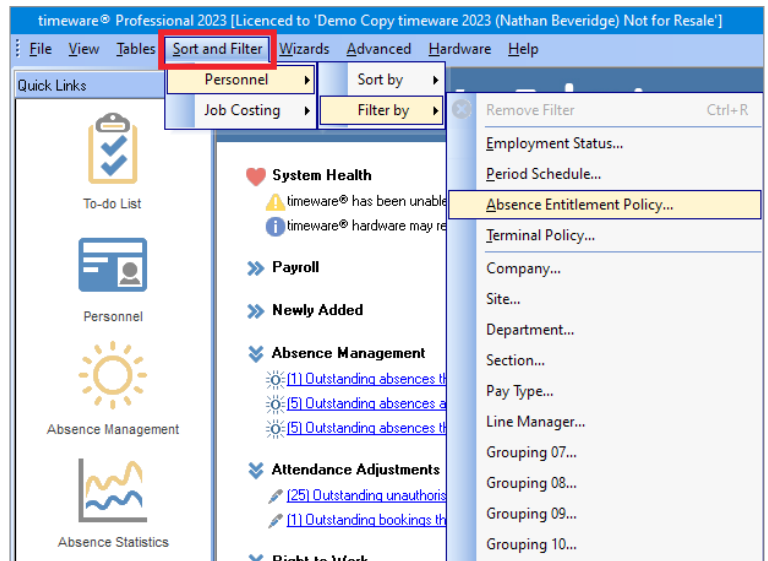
timeware® Professional 2023 [Licenced to 'Demo Copy timeware 2023 (Nathan Beveridge) Not for Resale']

File View Tables Sort and Filter Wizards Advanced Hardware Help

Quick Links

To-do List

Personnel

Absence Management

Absence Statistics

Personnel
Job Costing

Sort by
Filter by

Remove Filter Ctrl+R
Employment Status...
Period Schedule...
Absence Entitlement Policy...
Terminal Policy...
Company...
Site...
Department...
Section...
Pay Type...
Line Manager...
Grouping 07...
Grouping 08...
Grouping 09...
Grouping 10...

System Health
timeware® has been unable
timeware® hardware may re

Payroll

Newly Added

Absence Management
[1] Outstanding absences th
[5] Outstanding absences a
[5] Outstanding absences th

Attendance Adjustments
[25] Outstanding unauthoris
[1] Outstanding bookings th

Right to Work